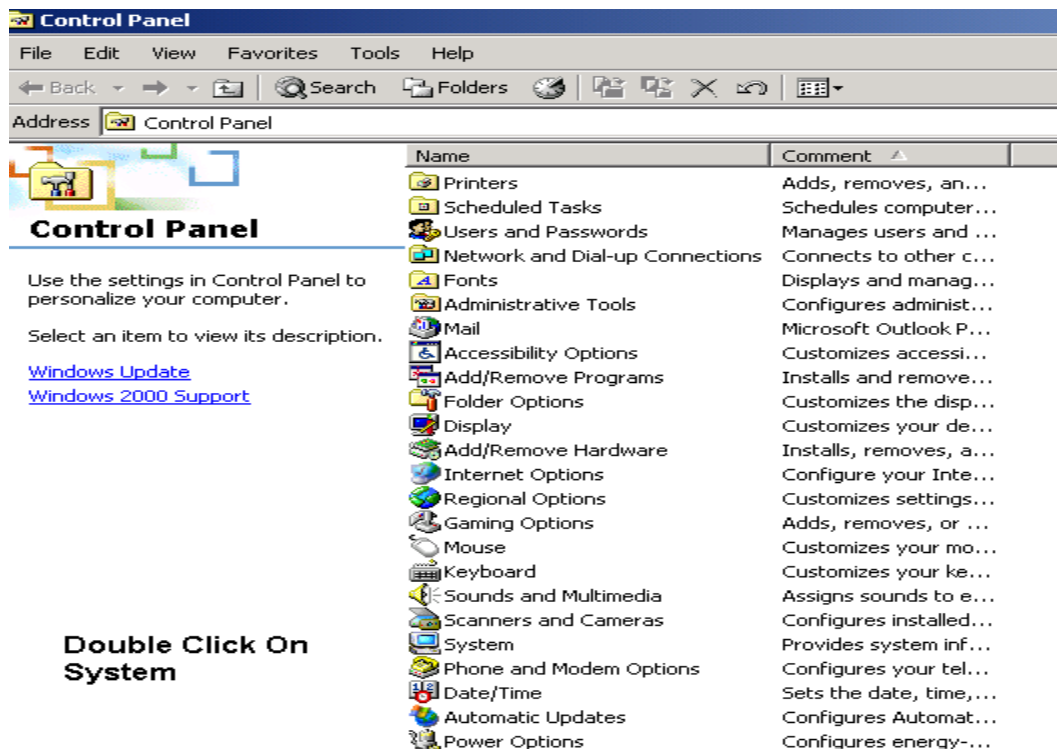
Control Panel

File Edit View Favorites Tools Help

Back Search Folders

Address Control Panel

Control Panel

Use the settings in Control Panel to personalize your computer.

Select an item to view its description.

Windows Update
Windows 2000 Support

Double Click On System

| Name | Comment |
|---|---|
| Printers | Adds, removes, an... |
| Scheduled Tasks | Schedules computer... |
| Users and Passwords | Manages users and ... |
| Network and Dial-up Connections | Connects to other c... |
| Fonts | Displays and manag... |
| Administrative Tools | Configures administ... |
| Mail | Microsoft Outlook P... |
| Accessibility Options | Customizes accessi... |
| Add/Remove Programs | Installs and remove... |
| Folder Options | Customizes the disp... |
| Display | Customizes your de... |
| Add/Remove Hardware | Installs, removes, a... |
| Internet Options | Configure your Inte... |
| Regional Options | Customizes settings... |
| Gaming Options | Adds, removes, or ... |
| Mouse | Customizes your mo... |
| Keyboard | Customizes your ke... |
| Sounds and Multimedia | Assigns sounds to e... |
| Scanners and Cameras | Configures installed... |
| System | Provides system inf... |
| Phone and Modem Options | Configures your tel... |
| Date/Time | Sets the date, time,... |
| Automatic Updates | Configures Automat... |
| Power Options | Configures energy-... |